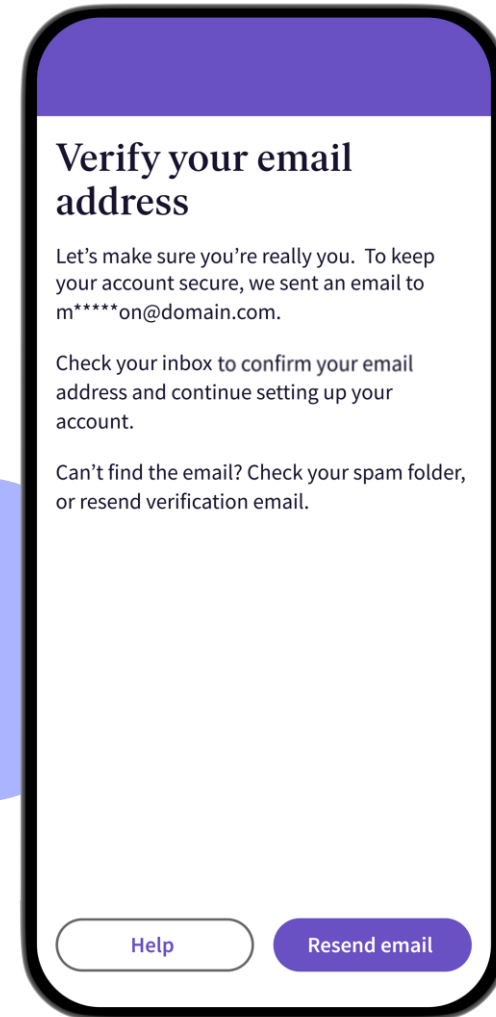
Verify your email address

Let’s make sure you’re really you.  To keep your account secure, we sent an email to m*****on@domain.com.

Check your inbox to confirm your email address and continue setting up your account.

Can’t find the email? Check your spam folder, or resend verification email.

Help

Resend email